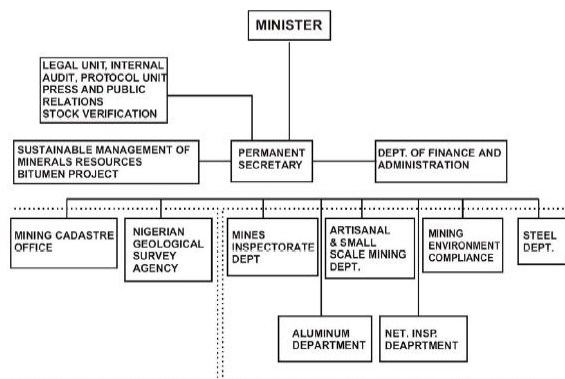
MINISTER

LEGAL UNIT, INTERNAL AUDIT, PROTOCOL UNIT PRESS AND PUBLIC RELATIONS STOCK VERIFICATION

SUSTAINABLE MANAGEMENT OF MINERALS RESOURCES BITUMEN PROJECT

PERMANENT SECRETARY

DEPT. OF FINANCE AND ADMINISTRATION

MINING CADASTRE OFFICE

NIGERIAN GEOLOGICAL SURVEY AGENCY

MINES INSPECTORATE DEPT

ARTISANAL & SMALL SCALE MINING DEPT.

MINING ENVIRONMENT COMPLIANCE

STEEL DEPT.

ALUMINUM DEPARTMENT

NET. INSP. DEAPRTMENT